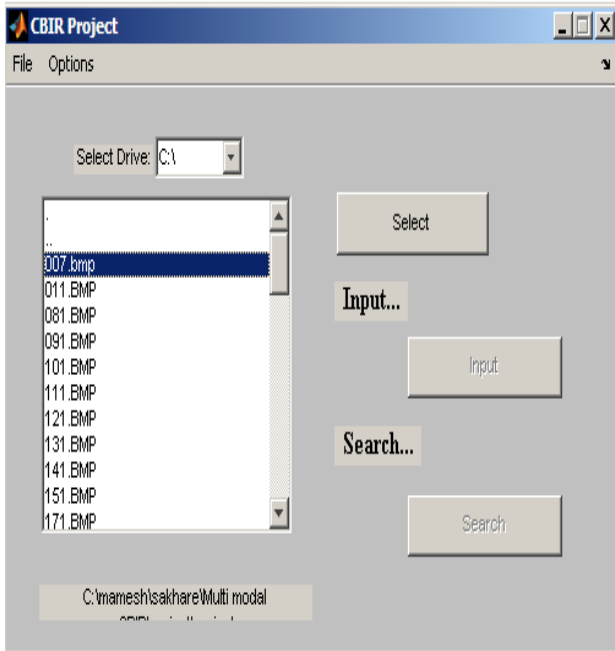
CBIR Project

File Options

Select Drive: C:\

.
..
007.bmp
011.BMP
081.BMP
091.BMP
101.BMP
111.BMP
121.BMP
131.BMP
141.BMP
151.BMP
171.BMP

Select

Input...

Input

Search...

Search

C:\mamesh\sakhare\Multi modal
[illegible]